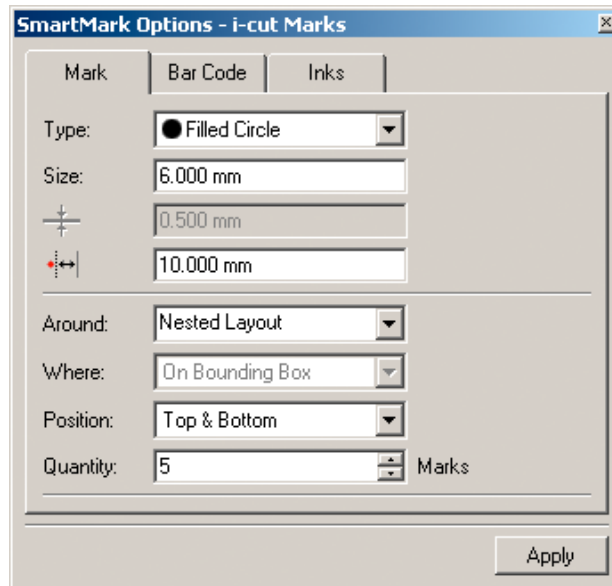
SmartMark Options - i-cut Marks

Mark
Bar Code
Inks

Type: Filled Circle
Size: 6.000 mm
0.500 mm
10.000 mm

Around: Nested Layout
Where: On Bounding Box
Position: Top & Bottom
Quantity: 5 Marks

Apply